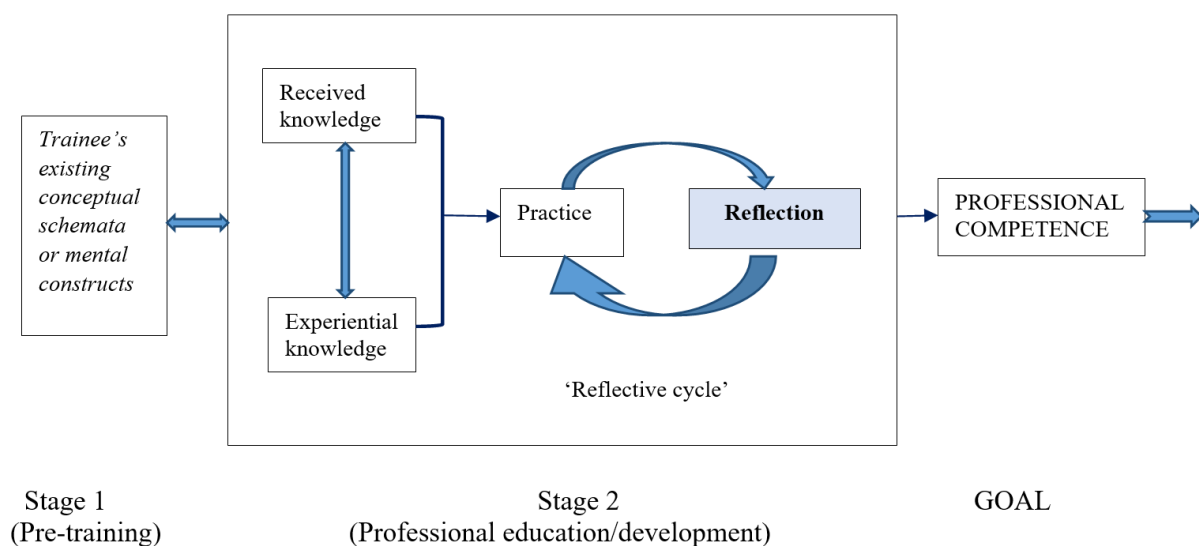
*Trainee's existing conceptual schemata or mental constructs*

Received knowledge

Experiential knowledge

Practice

**Reflection**

'Reflective cycle'

PROFESSIONAL COMPETENCE

Stage 1
(Pre-training)

Stage 2
(Professional education/development)

GOAL